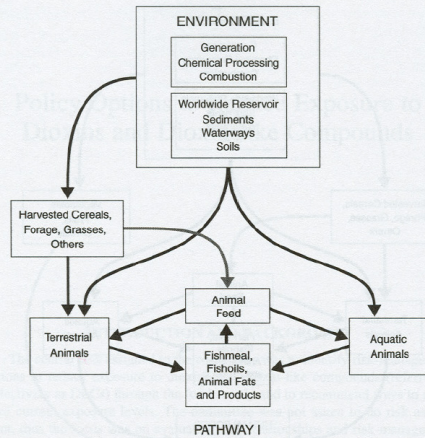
ENVIRONMENT

Generation
Chemical Processing
Combustion

Worldwide Reservoir
Sediments
Waterways
Soils

Harvested Cereals, Forage, Grasses, Others

Animal Feed

Terrestrial Animals

Aquatic Animals

Fishmeal, Fishoils, Animal Fats and Products

PATHWAY I